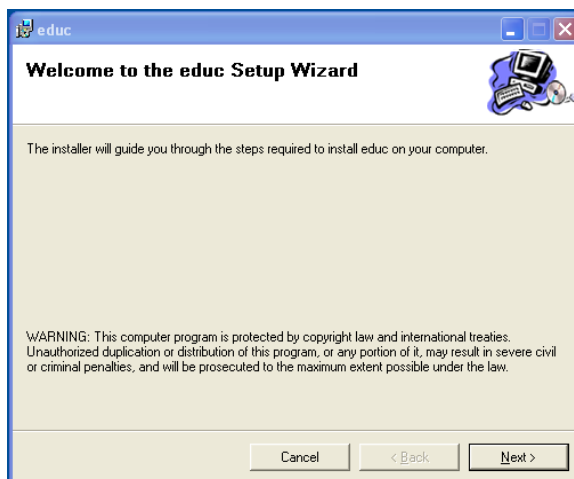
educ

Welcome to the educ Setup Wizard

The installer will guide you through the steps required to install educ on your computer.

WARNING: This computer program is protected by copyright law and international treaties. Unauthorized duplication or distribution of this program, or any portion of it, may result in severe civil or criminal penalties, and will be prosecuted to the maximum extent possible under the law.

Cancel

< Back

Next >